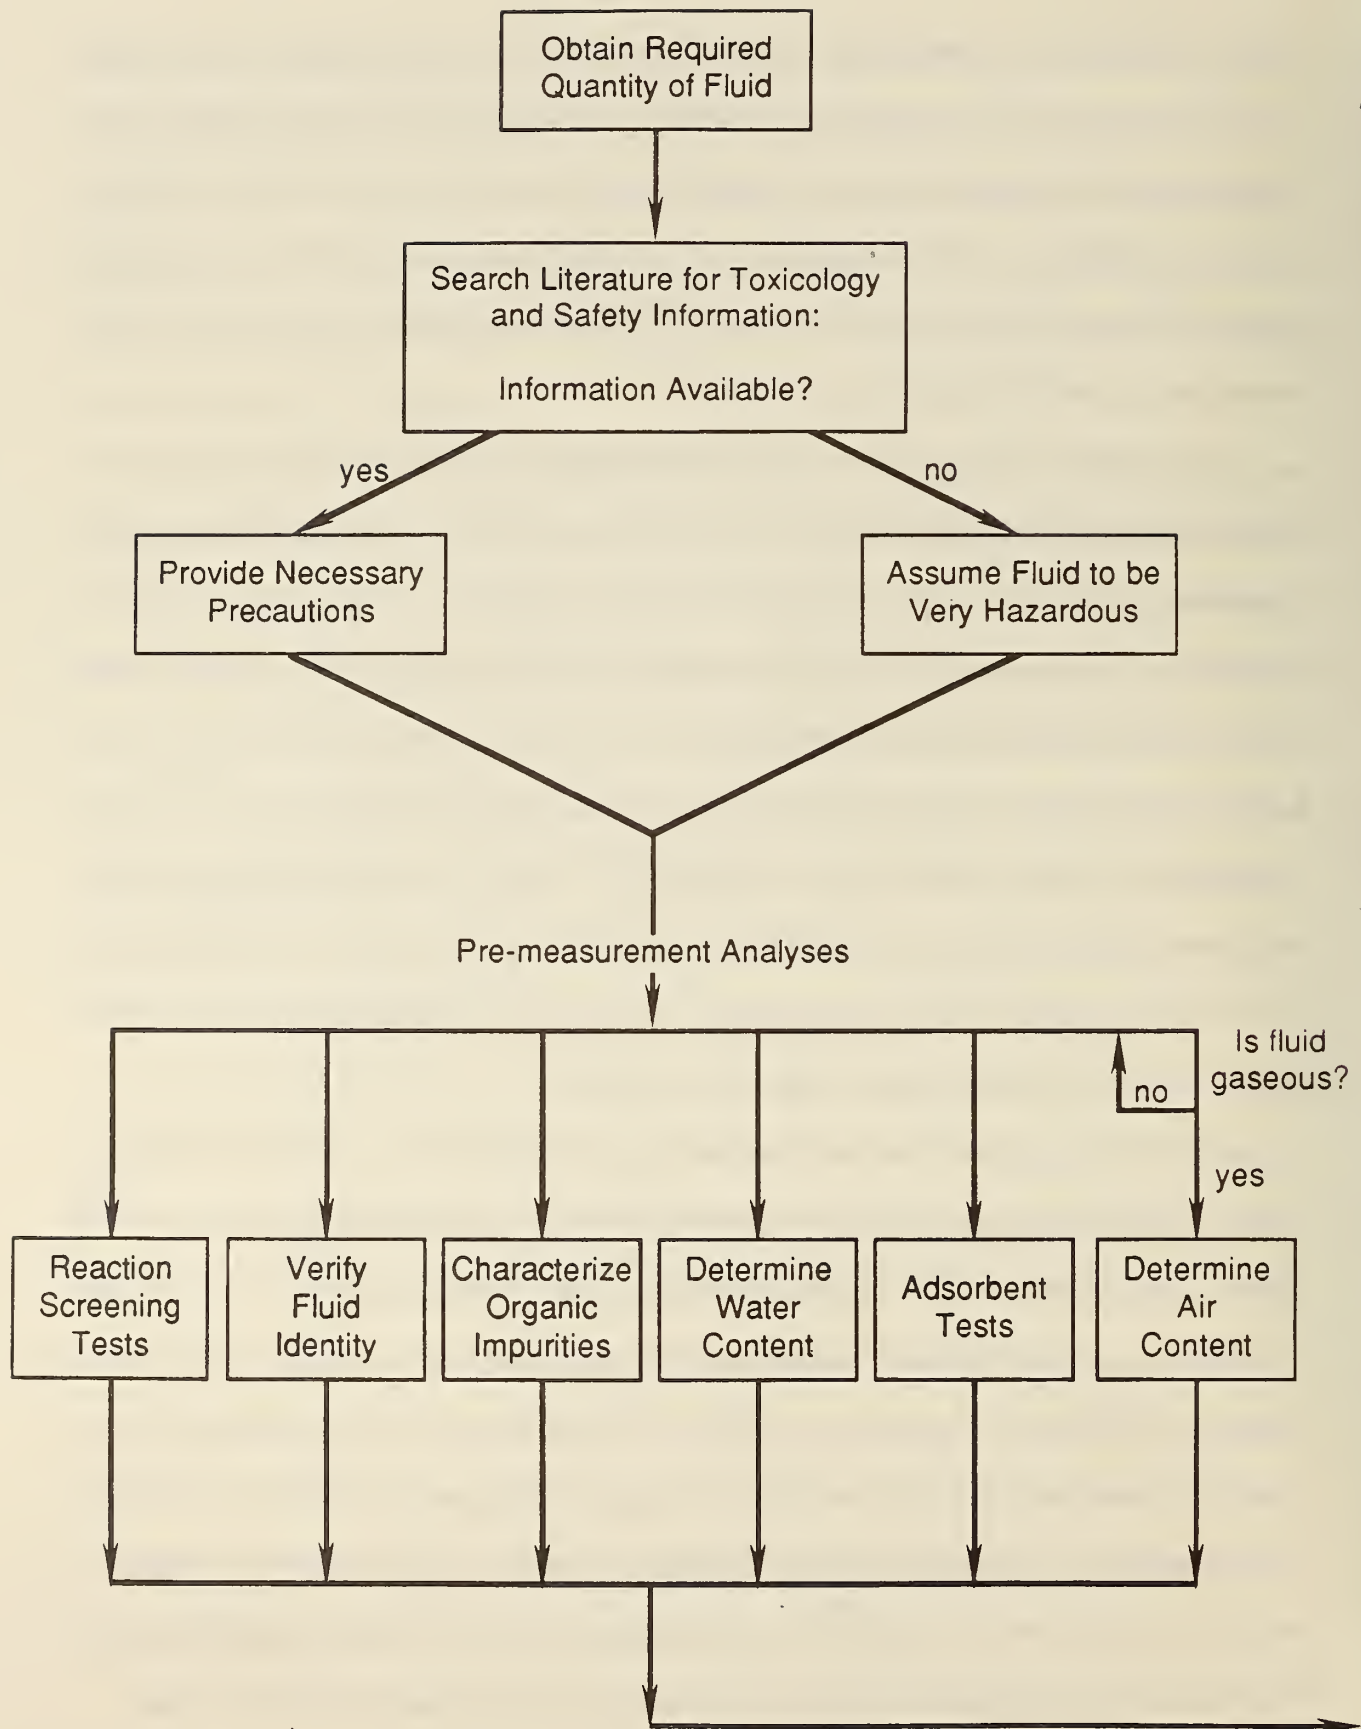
Obtain Required Quantity of Fluid

Search Literature for Toxicology and Safety Information:

Information Available?

yes

no

Provide Necessary Precautions

Assume Fluid to be Very Hazardous

Pre-measurement Analyses

Is fluid gaseous?

no

yes

Reaction Screening Tests

Verify Fluid Identity

Characterize Organic Impurities

Determine Water Content

Adsorbent Tests

Determine Air Content